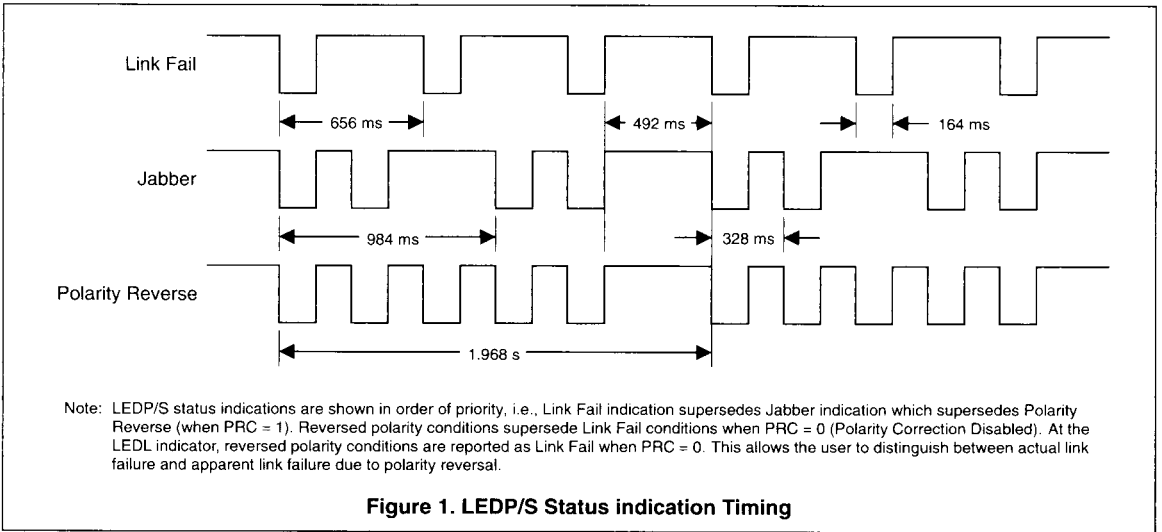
Link Fail

656 ms

492 ms

164 ms

Jabber

984 ms

328 ms

Polarity Reverse

1.968 s

Note: LEDP/S status indications are shown in order of priority, i.e., Link Fail indication supersedes Jabber indication which supersedes Polarity Reverse (when PRC = 1). Reversed polarity conditions supersede Link Fail conditions when PRC = 0 (Polarity Correction Disabled). At the LEDL indicator, reversed polarity conditions are reported as Link Fail when PRC = 0. This allows the user to distinguish between actual link failure and apparent link failure due to polarity reversal.

Figure 1. LEDP/S Status indication Timing